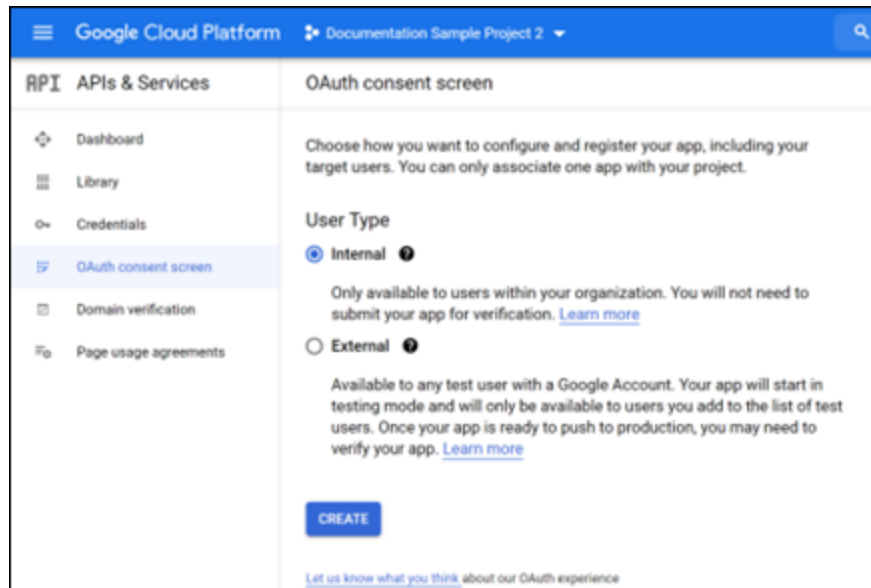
Google Cloud Platform
Documentation Sample Project 2

API APIs & Services

Dashboard
Library
Credentials
OAuth consent screen
Domain verification
Page usage agreements

OAuth consent screen

Choose how you want to configure and register your app, including your target users. You can only associate one app with your project.

User Type

Internal

Only available to users within your organization. You will not need to submit your app for verification. Learn more

External

Available to any test user with a Google Account. Your app will start in testing mode and will only be available to users you add to the list of test users. Once your app is ready to push to production, you may need to verify your app. Learn more

CREATE

Let us know what you think about our OAuth experience